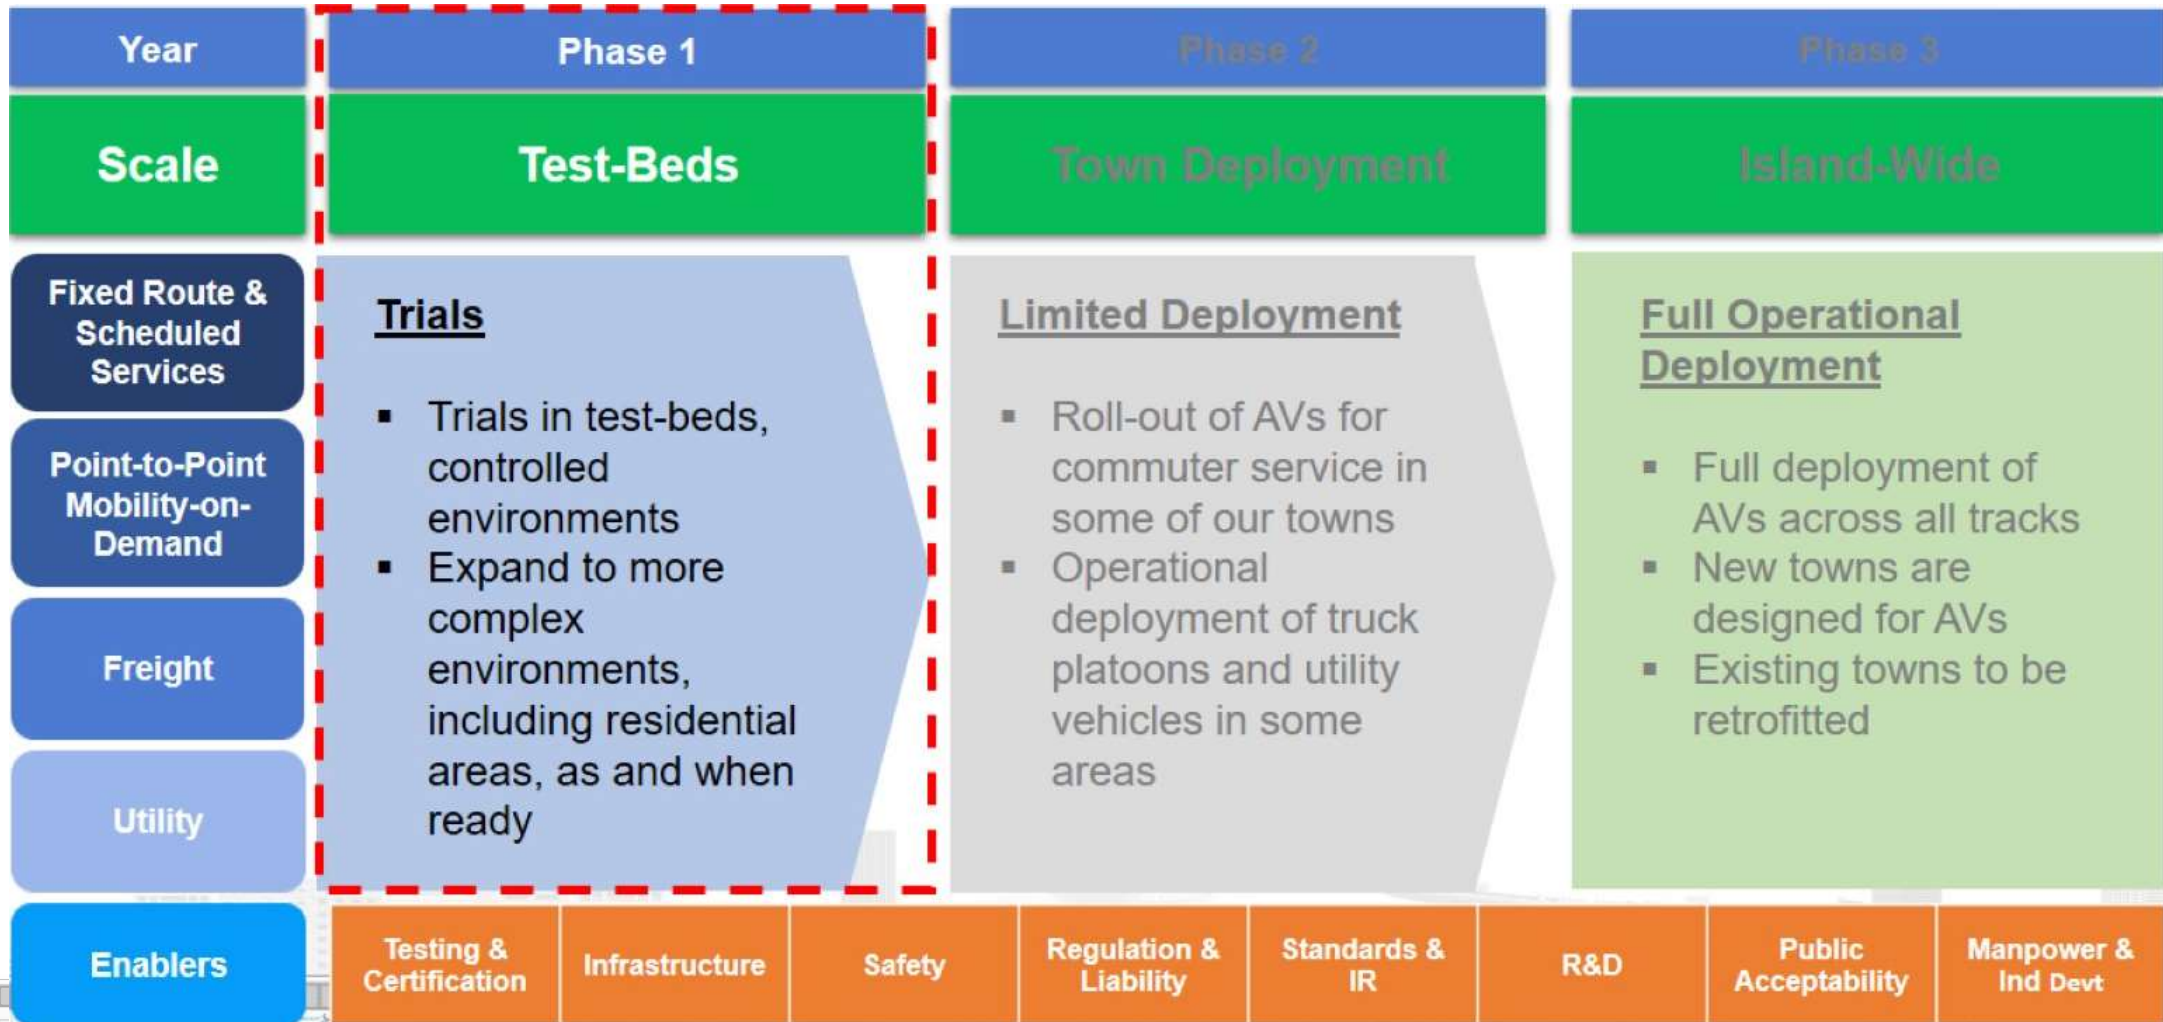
| Year | Phase 1 | Phase 2 | Phase 3 |
|---|---|---|---|
| Scale | Test-Beds | Town Deployment | Island-Wide |

Fixed Route & Scheduled Services

Point-to-Point Mobility-on-Demand

Freight

Utility

Trials

▪ Trials in test-beds, controlled environments
▪ Expand to more complex environments, including residential areas, as and when ready

Limited Deployment

▪ Roll-out of AVs for commuter service in some of our towns
▪ Operational deployment of truck platoons and utility vehicles in some areas

Full Operational Deployment

▪ Full deployment of AVs across all tracks
▪ New towns are designed for AVs
▪ Existing towns to be retrofitted

| Enablers | Testing & Certification | Infrastructure | Safety | Regulation & Liability | Standards & IR | R&D | Public Acceptability | Manpower & Ind Devt |
|---|---|---|---|---|---|---|---|---|